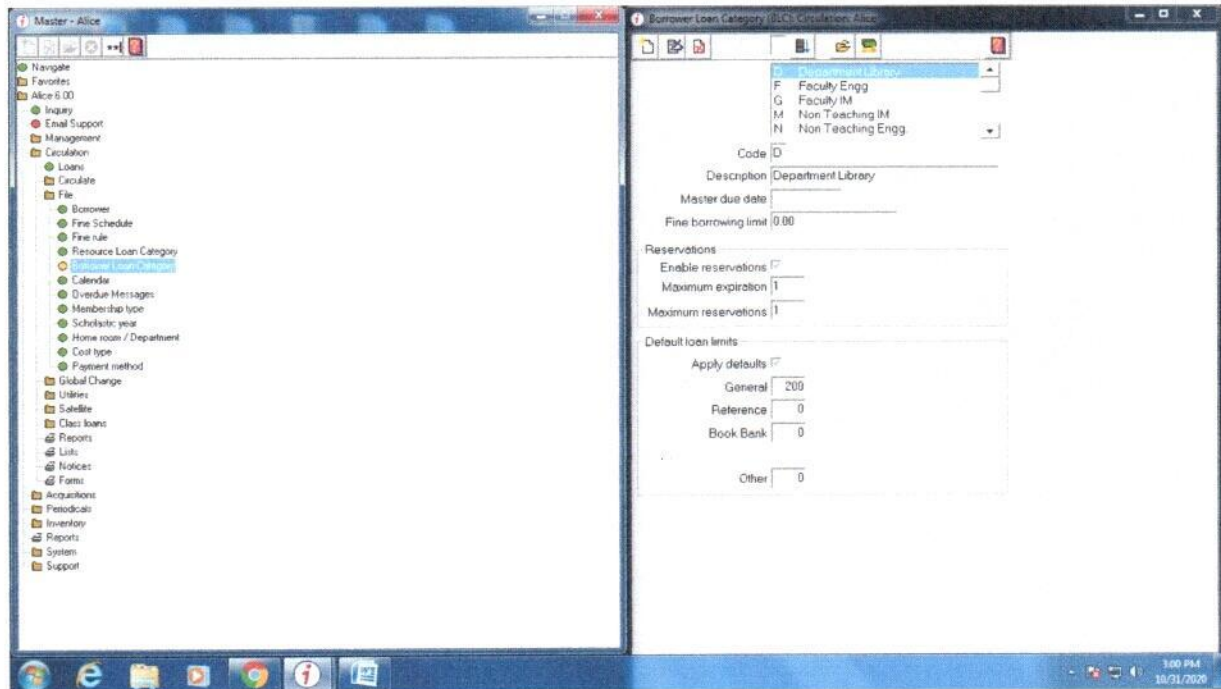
Master - Alice

Navigate
Favorites
Alice 6.00
Inquiry
Email Support
Management
Circulation
Loans
Circulate
File
Borrower
Fine Schedule
Fine rule
Resource Loan Category
Borrower Loan Category
Calendar
Overdue Messages
Membership type
Scholastic year
Home room / Department
Cost type
Payment method
Global Change
Utilities
Satellite
Class loans
Reports
Lists
Notices
Forms
Acquisitions
Periodicals
Inventory
Reports
System
Support

Borrower Loan Category (BLC) Circulation: Alice

D Department Library
F Faculty Engg
G Faculty IM
M Non Teaching IM
N Non Teaching Engg.

Code D
Description Department Library
Master due date
Fine borrowing limit 0.00

Reservations
Enable reservations
Maximum expiration 1
Maximum reservations 1

Default loan limits
Apply defaults
General 200
Reference 0
Book Bank 0
Other 0

3:00 PM
10/31/2020